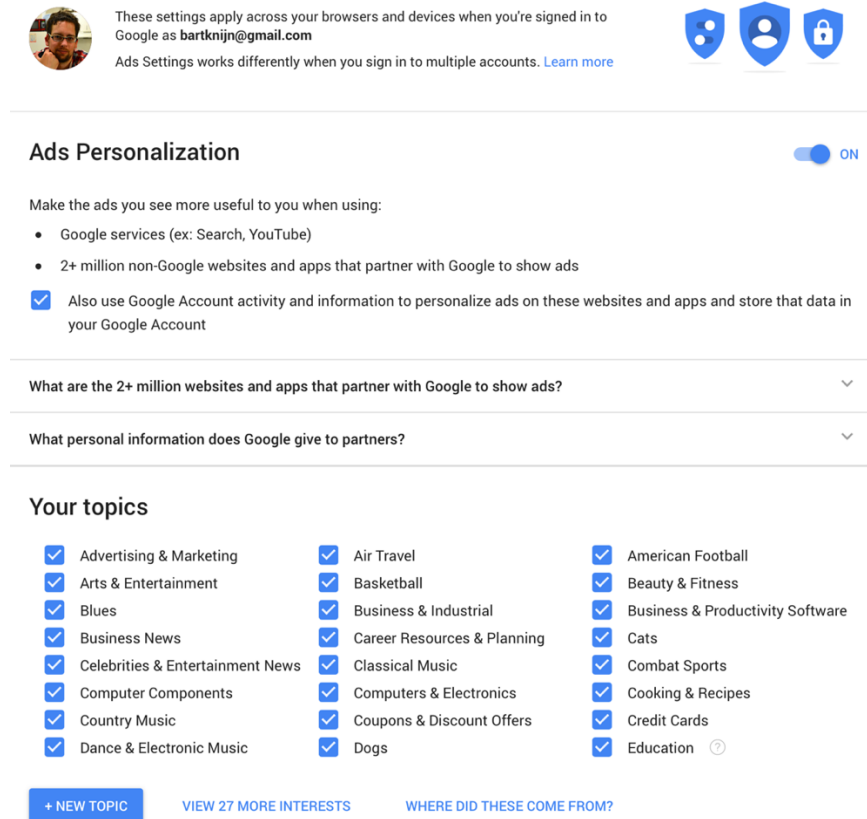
These settings apply across your browsers and devices when you're signed in to Google as bartknijn@gmail.com

Ads Settings works differently when you sign in to multiple accounts. Learn more

Ads Personalization

ON

Make the ads you see more useful to you when using:

- Google services (ex: Search, YouTube)
- 2+ million non-Google websites and apps that partner with Google to show ads

Also use Google Account activity and information to personalize ads on these websites and apps and store that data in your Google Account

What are the 2+ million websites and apps that partner with Google to show ads?

What personal information does Google give to partners?

Your topics

Advertising & Marketing
Arts & Entertainment
Blues
Business News
Celebrities & Entertainment News
Computer Components
Country Music
Dance & Electronic Music

Air Travel
Basketball
Business & Industrial
Career Resources & Planning
Classical Music
Computers & Electronics
Coupons & Discount Offers
Dogs

American Football
Beauty & Fitness
Business & Productivity Software
Cats
Combat Sports
Cooking & Recipes
Credit Cards
Education

+ NEW TOPIC

VIEW 27 MORE INTERESTS

WHERE DID THESE COME FROM?